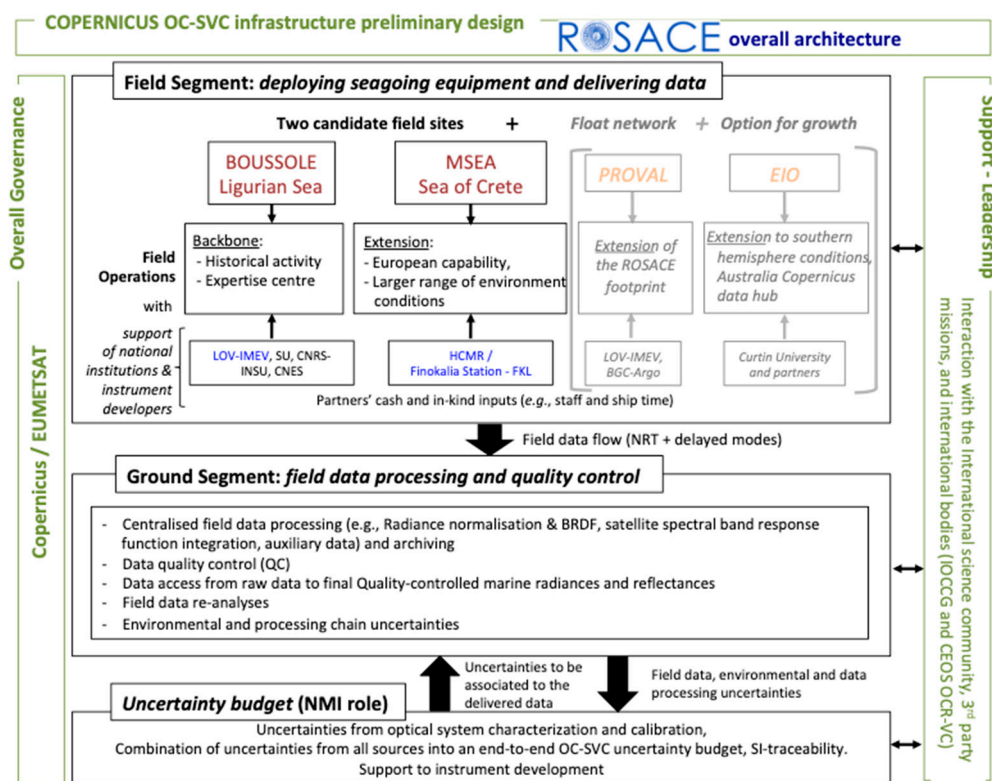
COPERNICUS OC-SVC infrastructure preliminary design

ROSACE overall architecture

Overall Governance

Copernicus / EUMETSAT

Field Segment: deploying seagoing equipment and delivering data

Two candidate field sites +

Float network + Option for growth

BOUSSOLE
Ligurian Sea

MSEA
Sea of Crete

PROVAL

EIO

Field Operations with

support of national institutions & instrument developers

Backbone:
- Historical activity
- Expertise centre

Extension:
- European capability,
- Larger range of environment conditions

Extension of the ROSACE footprint

Extension to southern hemisphere conditions, Australia Copernicus data hub

LOV-IMEV, SU, CNRS-INSU, CNES

HCMR / Finokalia Station - FKL

LOV-IMEV, BGC-Argo

Curtin University and partners

Partners' cash and in-kind inputs (e.g., staff and ship time)

Field data flow (NRT + delayed modes)

Ground Segment: field data processing and quality control

- Centralised field data processing (e.g., Radiance normalisation & BRDF, satellite spectral band response function integration, auxiliary data) and archiving
- Data quality control (QC)
- Data access from raw data to final Quality-controlled marine radiances and reflectances
- Field data re-analyses
- Environmental and processing chain uncertainties

Uncertainties to be associated to the delivered data

Field data, environmental and data processing uncertainties

Uncertainty budget (NMI role)

Uncertainties from optical system characterization and calibration,
Combination of uncertainties from all sources into an end-to-end OC-SVC uncertainty budget, SI-traceability.
Support to instrument development

Support - Leadership

Interaction with the international science community, 3$^{rd}$ party missions, and international bodies (IOCCG and CEOS OCR-VC)